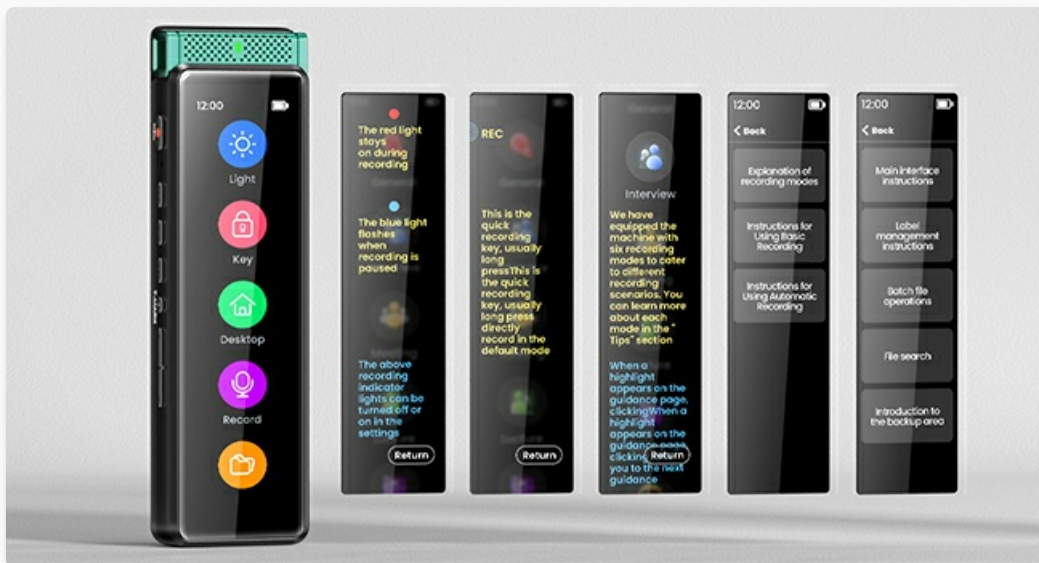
12:00

Light

Key

Desktop

Record

The red light stays on during recording

The blue light flashes when recording is paused

The above recording indicator lights can be turned off or on in the settings

Return

REC

This is the quick recording key, usually long pressThis is the quick recording key, usually long press directly record in the default mode

Return

Interview

We have equipped the machine with six recording modes to cater to different recording scenarios. You can learn more about each mode in the " Tips" section

When a highlight appears on the guidance page, clickingWhen a highlight appears on the guidance page, clicking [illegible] you to the next guidance

Return

12:00

Back

Explanation of recording modes

Instructions for Using Basic Recording

Instructions for Using Automatic Recording

12:00

Back

Main interface instructions

Label management instructions

Batch file operations

File search

Introduction to the backup area